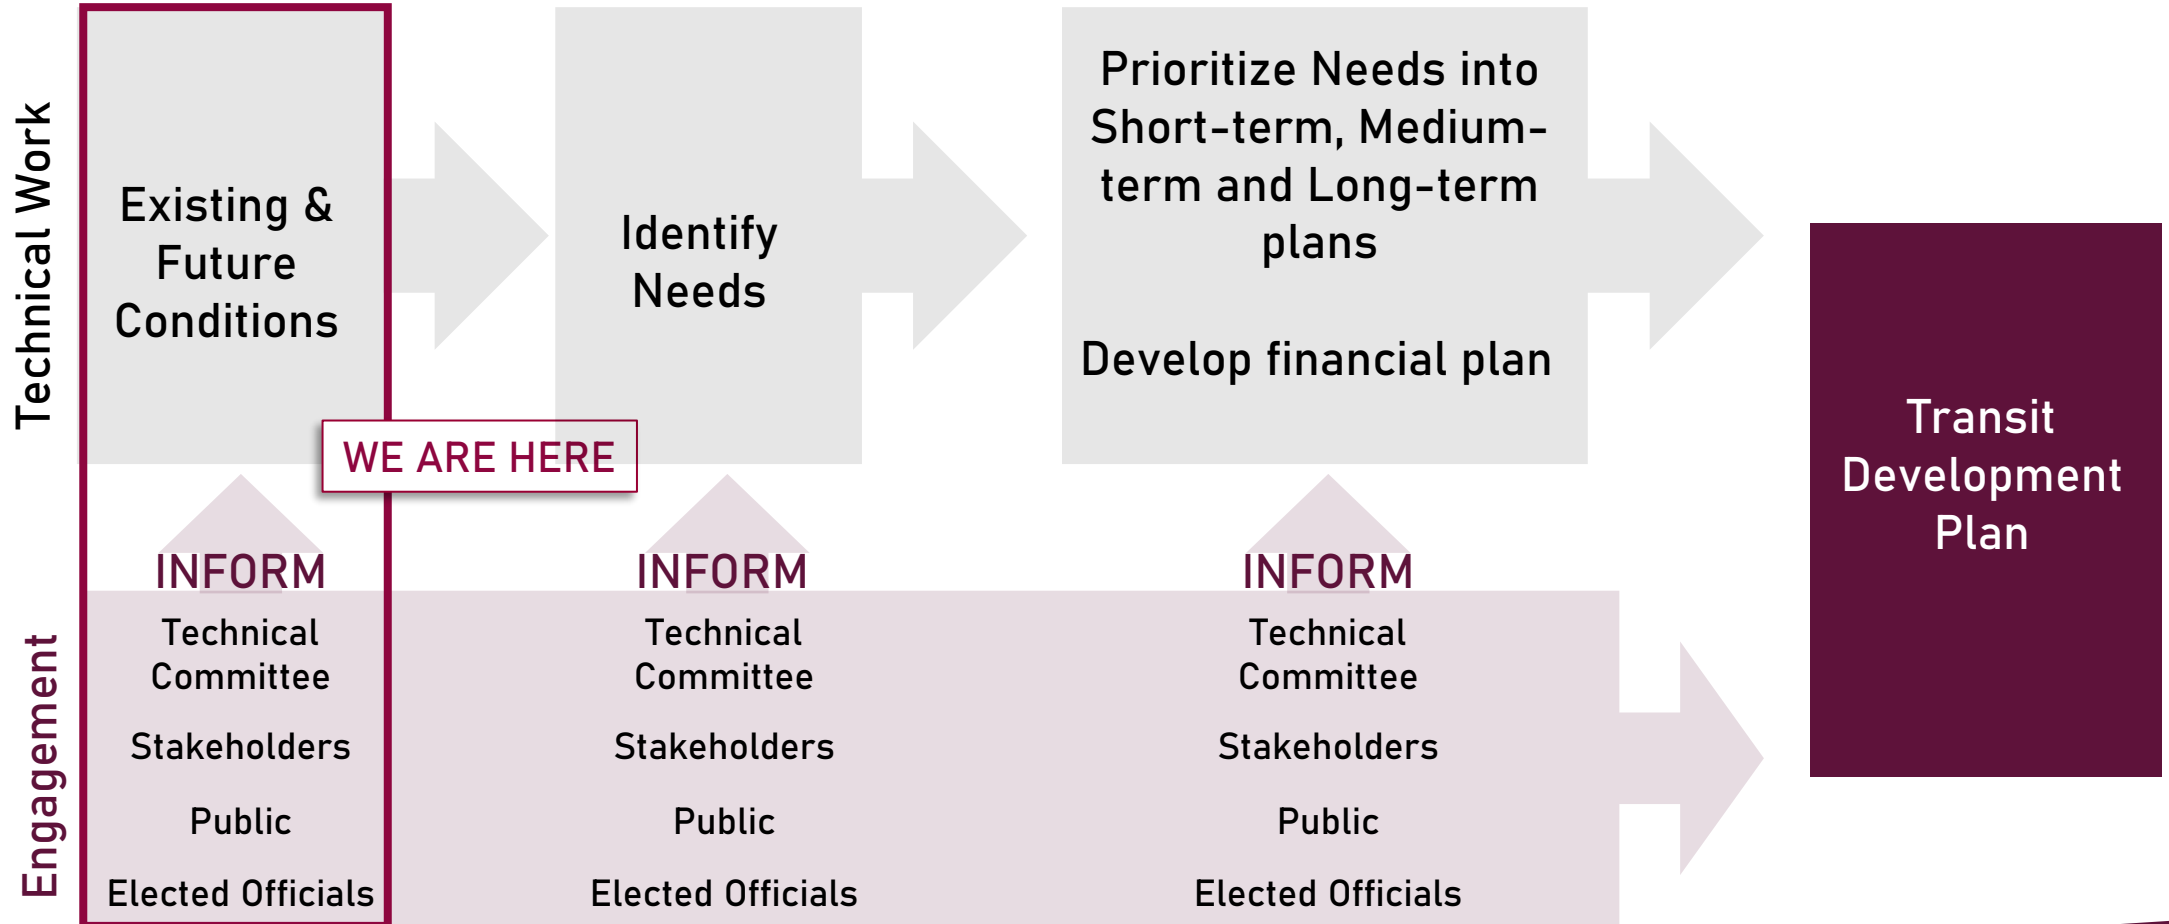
Technical Work

Existing & Future Conditions

Identify Needs

Prioritize Needs into Short-term, Medium-term and Long-term plans

Develop financial plan

WE ARE HERE

Transit Development Plan

Engagement

INFORM

Technical Committee

Stakeholders

Public

Elected Officials

INFORM

Technical Committee

Stakeholders

Public

Elected Officials

INFORM

Technical Committee

Stakeholders

Public

Elected Officials